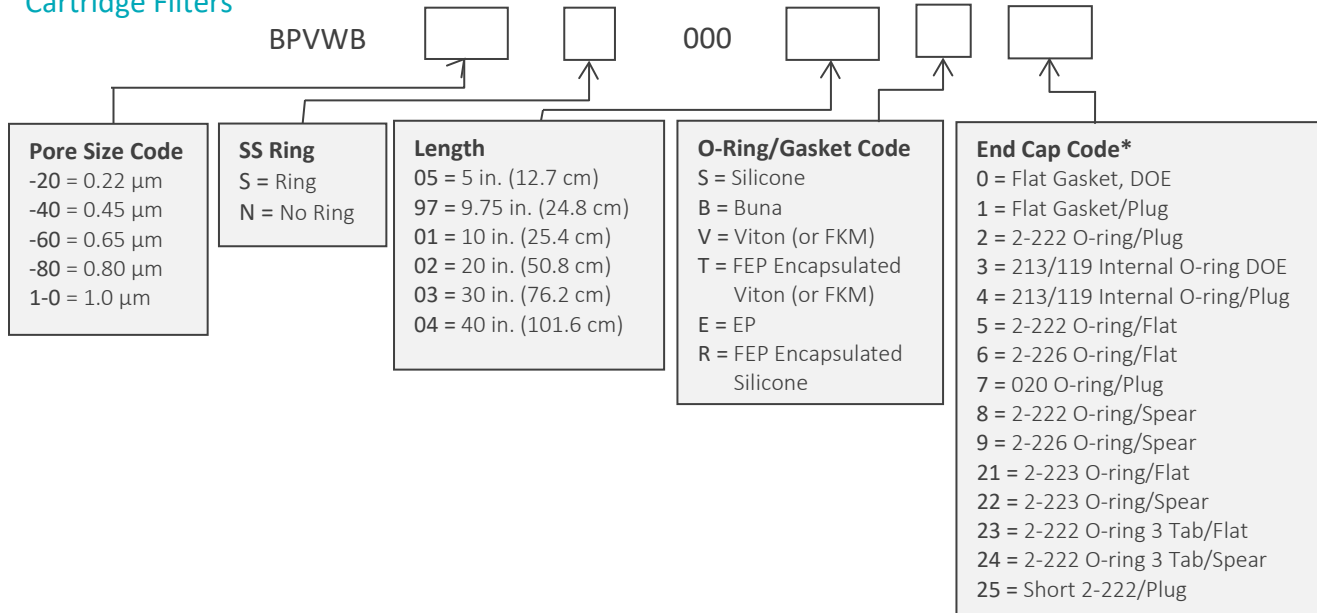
Cartridge Filters

BPVWB 000

**Pore Size Code**
-20 = 0.22 µm
-40 = 0.45 µm
-60 = 0.65 µm
-80 = 0.80 µm
1-0 = 1.0 µm

**SS Ring**
S = Ring
N = No Ring

**Length**
05 = 5 in. (12.7 cm)
97 = 9.75 in. (24.8 cm)
01 = 10 in. (25.4 cm)
02 = 20 in. (50.8 cm)
03 = 30 in. (76.2 cm)
04 = 40 in. (101.6 cm)

**O-Ring/Gasket Code**
S = Silicone
B = Buna
V = Viton (or FKM)
T = FEP Encapsulated Viton (or FKM)
E = EP
R = FEP Encapsulated Silicone

**End Cap Code***
0 = Flat Gasket, DOE
1 = Flat Gasket/Plug
2 = 2-222 O-ring/Plug
3 = 213/119 Internal O-ring DOE
4 = 213/119 Internal O-ring/Plug
5 = 2-222 O-ring/Flat
6 = 2-226 O-ring/Flat
7 = 020 O-ring/Plug
8 = 2-222 O-ring/Spear
9 = 2-226 O-ring/Spear
21 = 2-223 O-ring/Flat
22 = 2-223 O-ring/Spear
23 = 2-222 O-ring 3 Tab/Flat
24 = 2-222 O-ring 3 Tab/Spear
25 = Short 2-222/Plug